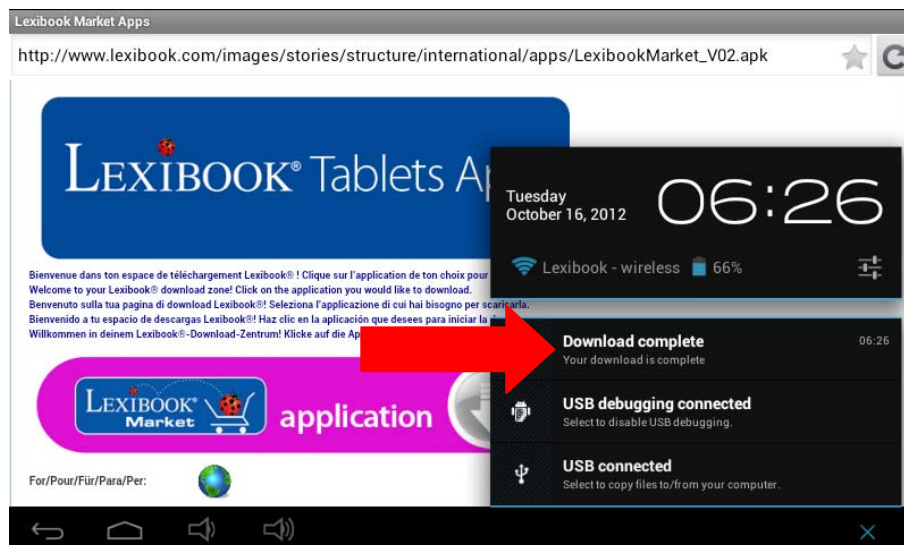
Lexibook Market Apps

http://www.lexibook.com/images/stories/structure/international/apps/LexibookMarket_V02.apk

LEXIBOOK® Tablets Ap

Bienvenue dans ton espace de téléchargement Lexibook® ! Clique sur l'application de ton choix pour
Welcome to your Lexibook® download zone! Click on the application you would like to download.
Benvenuto sulla tua pagina di download Lexibook®! Seleziona l'applicazione di cui hai bisogno per scaricarla.
Bienvenido a tu espacio de descargas Lexibook®! Haz clic en la aplicación que desees para iniciar la d
Willkommen in deinem Lexibook®-Download-Zentrum! Klicke auf die Ap

LEXIBOOK® Market application

For/Pour/Für/Para/Per:

Tuesday
October 16, 2012

06:26

Lexibook - wireless 66%

Download complete 06:26
Your download is complete

USB debugging connected
Select to disable USB debugging.

USB connected
Select to copy files to/from your computer.